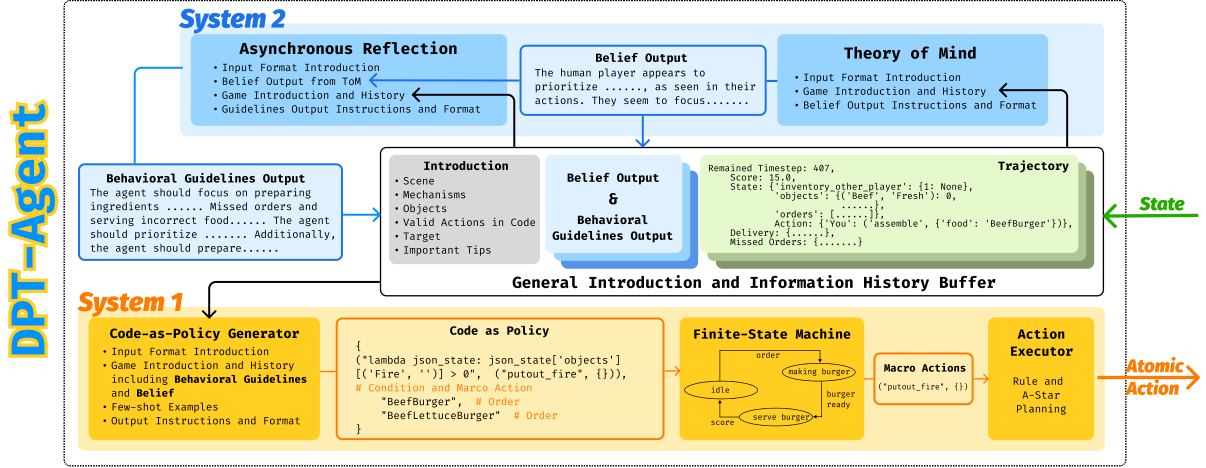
DPT-Agent

System 2

Asynchronous Reflection
• Input Format Introduction
• Belief Output from ToM
• Game Introduction and History
• Guidelines Output Instructions and Format

Belief Output
The human player appears to prioritize ......, as seen in their actions. They seem to focus.......

Theory of Mind
• Input Format Introduction
• Game Introduction and History
• Belief Output Instructions and Format

Behavioral Guidelines Output
The agent should focus on preparing ingredients ...... Missed orders and serving incorrect food...... The agent should prioritize ....... Additionally, the agent should prepare......

Introduction
• Scene
• Mechanisms
• Objects
• Valid Actions in Code
• Target
• Important Tips

Belief Output & Behavioral Guidelines Output

Trajectory
Remained Timestep: 407,
Score: 15.0,
State: {'inventory_other_player': {1: None},
'objects': {('Beef', 'Fresh'): 0,
......},
'orders': [......]},
Action: {'You': ('assemble', {'food': 'BeefBurger'})},
Delivery: {......},
Missed Orders: {.......}

State

General Introduction and Information History Buffer

System 1

Code-as-Policy Generator
• Input Format Introduction
• Game Introduction and History including Behavioral Guidelines and Belief
• Few-shot Examples
• Output Instructions and Format

Code as Policy
{
("lambda json_state: json_state['objects'][('Fire', '')] > 0", ("putout_fire", {})),
# Condition and Marco Action
"BeefBurger", # Order
"BeefLettuceBurger" # Order
}

Finite-State Machine
order
idle
making burger
burger ready
serve burger
score

Macro Actions
("putout_fire", {})

Action Executor
Rule and A-Star Planning

Atomic Action